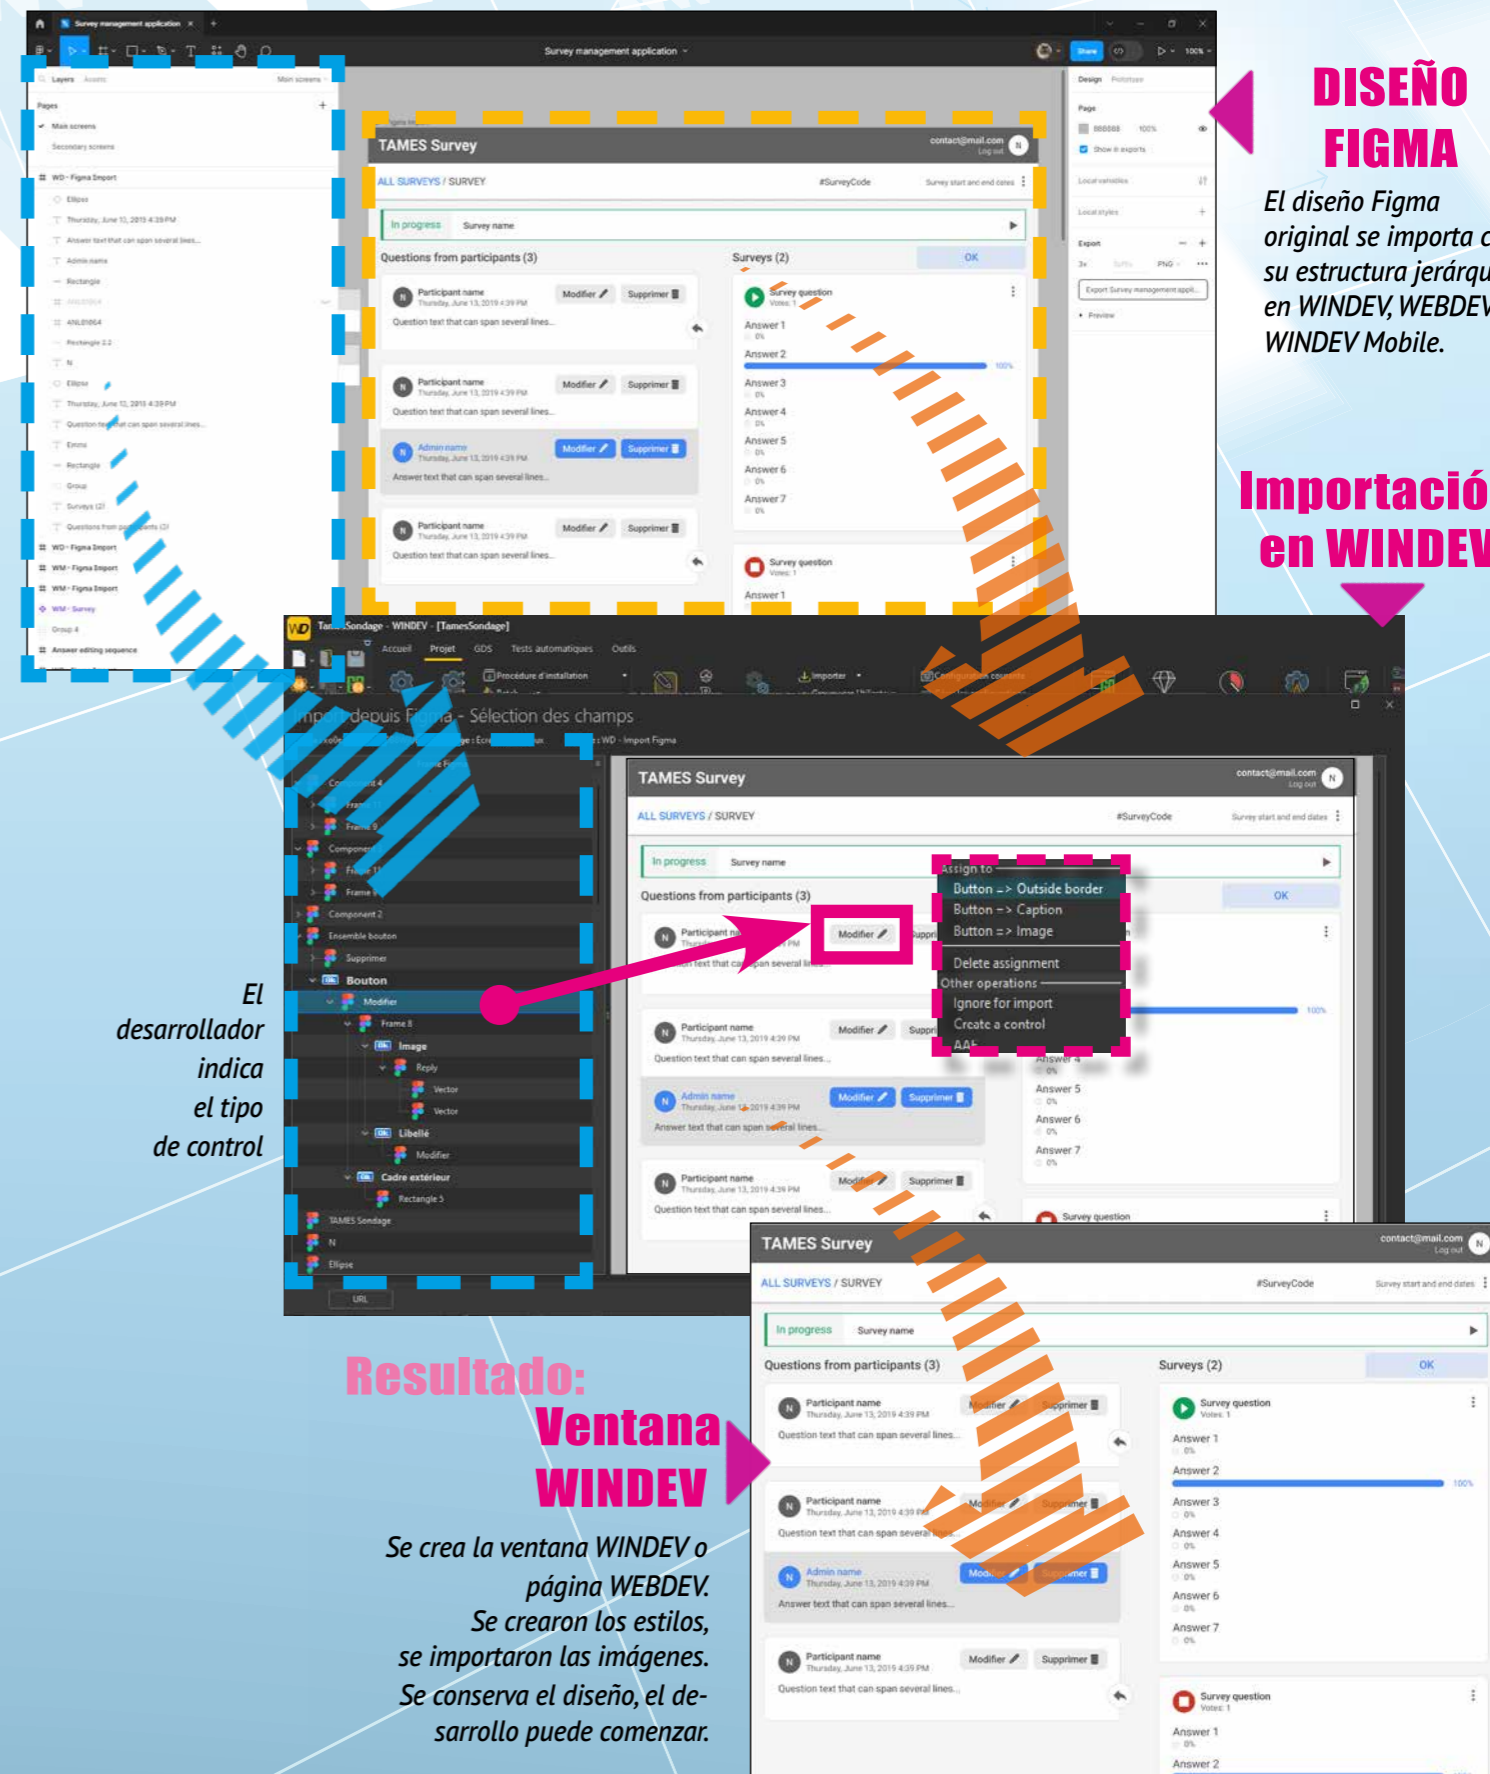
DISEÑO FIGMA

El diseño Figma original se importa c su estructura jerárqu en WINDEV, WEBDEV WINDEV Mobile.

Importació en WINDEV

Survey management application

Layers Assets Main screens

Pages

Main screens

Secondary screens

WD - Figma Import

WD - Figma Import

WM - Figma Import

WM - Figma Import

WM - Survey

Group 4

Answer editing sequence

Design Prototype

Page

Local variables

Local styles

Export

Export Survey management appli...

Preview

TAMES Survey

contact@mail.com Log out

ALL SURVEYS / SURVEY

#SurveyCode

Survey start and end dates

In progress

Survey name

Questions from participants (3)

Surveys (2)

OK

Participant name

Thursday, June 13, 2019 4:39 PM

Modifier

Supprimer

Question text that can span several lines...

Admin name

Answer text that can span several lines...

Survey question

Votes: 1

Answer 1

Answer 2

Answer 3

Answer 4

Answer 5

Answer 6

Answer 7

TamesSondage - WINDEV - [TamesSondage]

Accueil Projet GDS Tests automatiques Outils

Procédure d'installation

Importer

Import depuis Figma - Sélection des champs

Component 4

Frame 11

Frame 9

Component

Frame 11

Frame

Component 2

Ensemble bouton

Supprimer

Bouton

Modifier

Frame 8

Image

Reply

Vector

Vector

Libellé

Modifier

Cadre extérieur

Rectangle 5

TAMES Sondage

N

Ellipse

URL

Assign to

Button –> Outside border

Button –> Caption

Button => Image

Delete assignment

Other operations

Ignore for import

Create a control

El desarrollador indica el tipo de control

Resultado: Ventana WINDEV

Se crea la ventana WINDEV o página WEBDEV. Se crearon los estilos, se importaron las imágenes. Se conserva el diseño, el desarrollo puede comenzar.